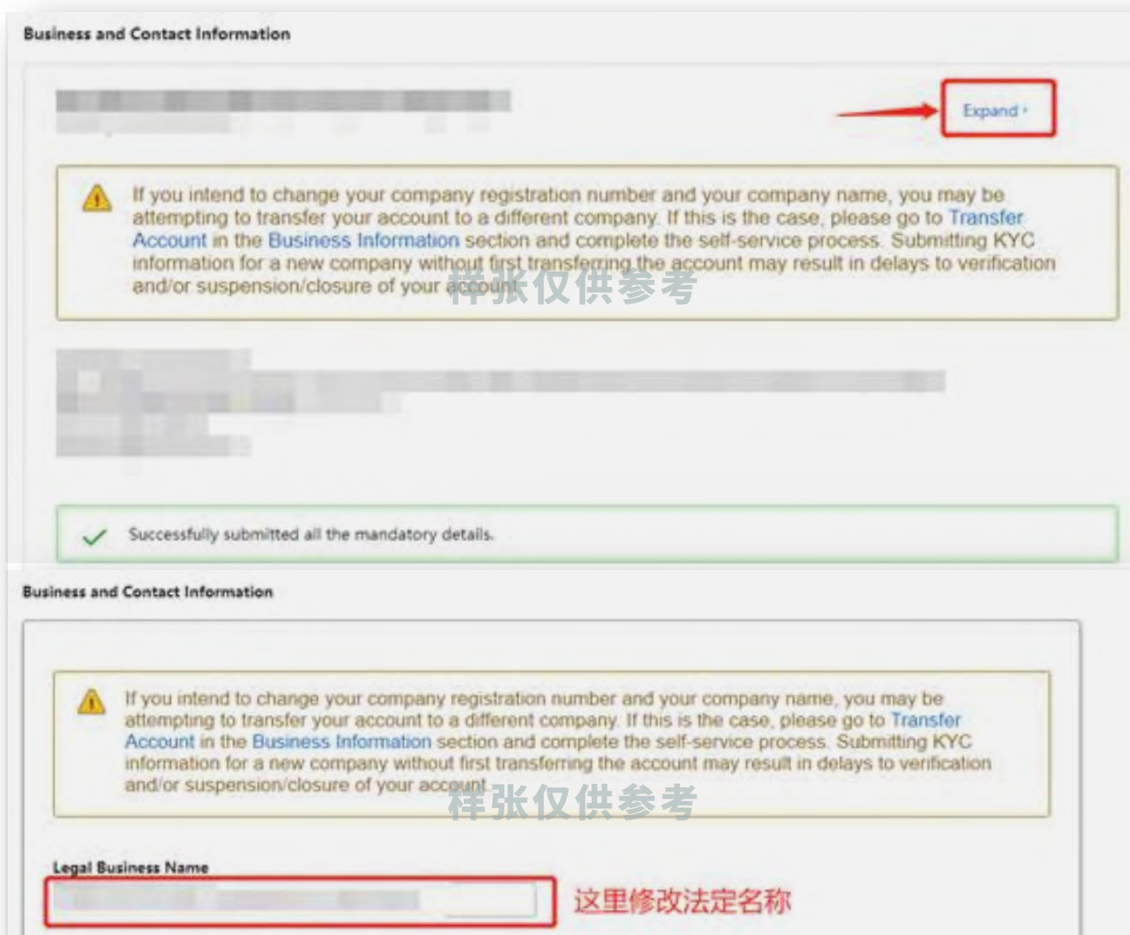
Business and Contact Information

Expand ›

If you intend to change your company registration number and your company name, you may be attempting to transfer your account to a different company. If this is the case, please go to Transfer Account in the Business Information section and complete the self-service process. Submitting KYC information for a new company without first transferring the account may result in delays to verification and/or suspension/closure of your account.

样张仅供参考

Successfully submitted all the mandatory details.

Business and Contact Information

If you intend to change your company registration number and your company name, you may be attempting to transfer your account to a different company. If this is the case, please go to Transfer Account in the Business Information section and complete the self-service process. Submitting KYC information for a new company without first transferring the account may result in delays to verification and/or suspension/closure of your account.

样张仅供参考

Legal Business Name

这里修改法定名称